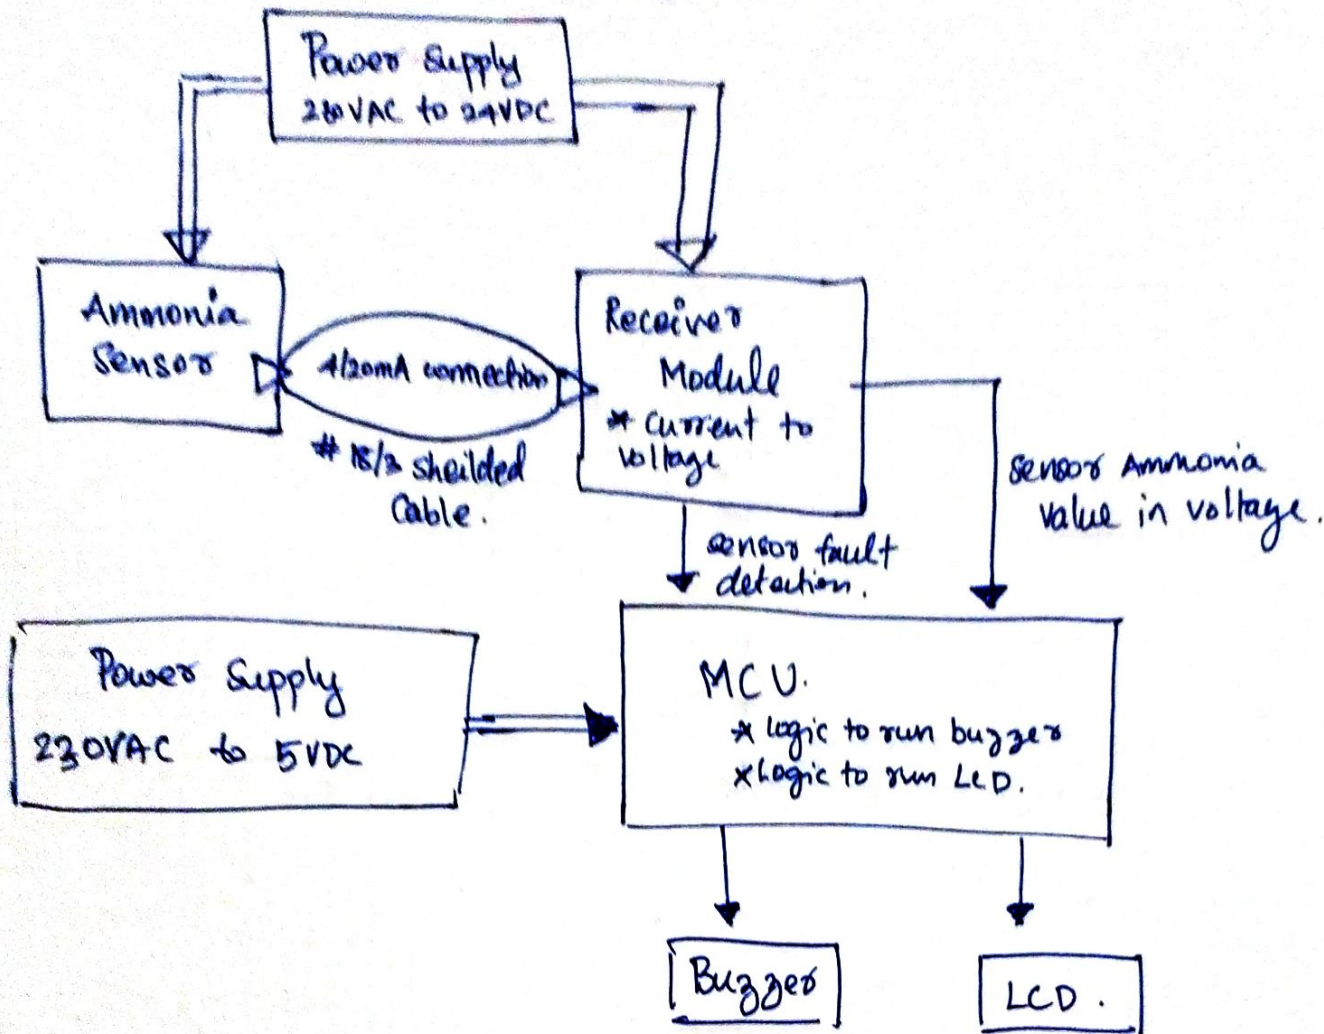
Power Supply
230VAC to 24VDC

Ammonia Sensor

4/20mA connection

# 18/2 sheilded Cable.

Receiver Module
* current to voltage

sensor Ammonia value in voltage.

sensor fault detection.

Power Supply
230VAC to 5VDC

MCU.
* logic to run buzzer
x logic to run LCD.

Buzzer

LCD.